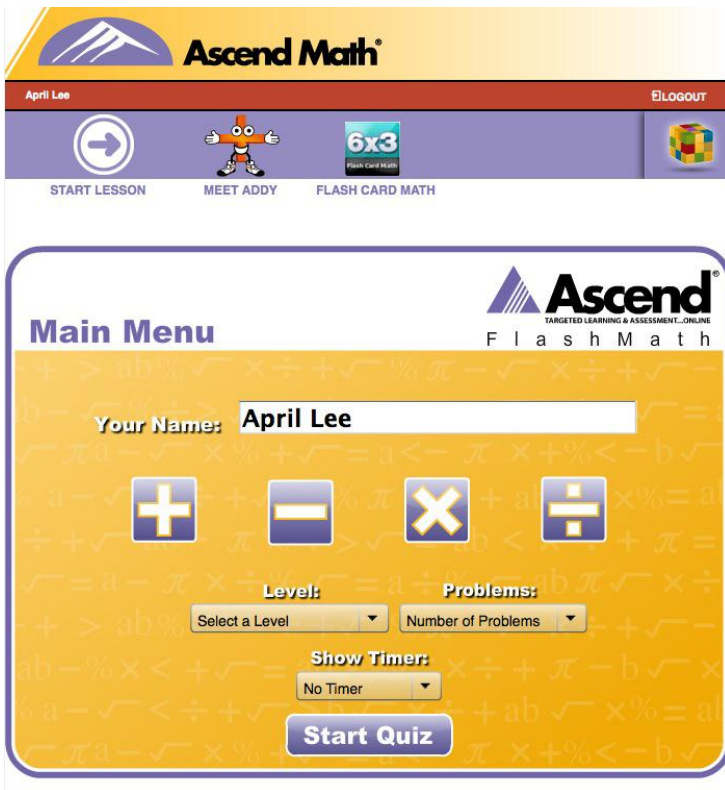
Ascend Math®

April Lee

LOGOUT

START LESSON

MEET ADDY

6x3
Flash Card Math

FLASH CARD MATH

Ascend®
TARGETED LEARNING & ASSESSMENT...ONLINE
FlashMath

Main Menu

Your Name: April Lee

+ − × ÷

Level:
Select a Level

Problems:
Number of Problems

Show Timer:
No Timer

Start Quiz